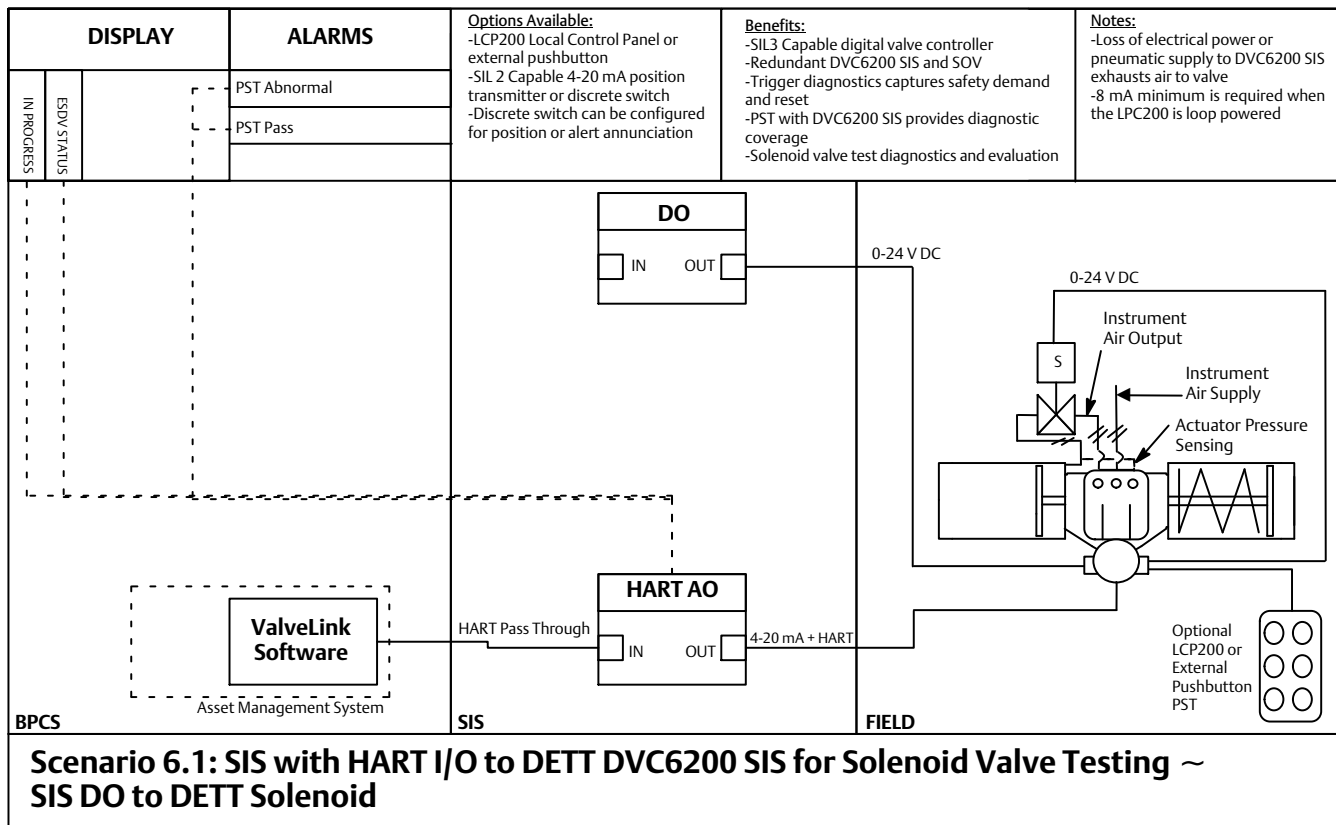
DISPLAY

ALARMS

IN PROGRESS

ESDV STATUS

PST Abnormal

PST Pass

Options Available:
-LCP200 Local Control Panel or external pushbutton
-SIL 2 Capable 4-20 mA position transmitter or discrete switch
-Discrete switch can be configured for position or alert annunciation

Benefits:
-SIL3 Capable digital valve controller
-Redundant DVC6200 SIS and SOV
-Trigger diagnostics captures safety demand and reset
-PST with DVC6200 SIS provides diagnostic coverage
-Solenoid valve test diagnostics and evaluation

Notes:
-Loss of electrical power or pneumatic supply to DVC6200 SIS exhausts air to valve
-8 mA minimum is required when the LPC200 is loop powered

DO

IN

OUT

0-24 V DC

0-24 V DC

Instrument Air Output

S

Instrument Air Supply

Actuator Pressure Sensing

HART AO

ValveLink Software

Asset Management System

HART Pass Through

IN

OUT

4-20 mA + HART

Optional LCP200 or External Pushbutton PST

BPCS

SIS

FIELD

Scenario 6.1: SIS with HART I/O to DETT DVC6200 SIS for Solenoid Valve Testing ~ SIS DO to DETT Solenoid